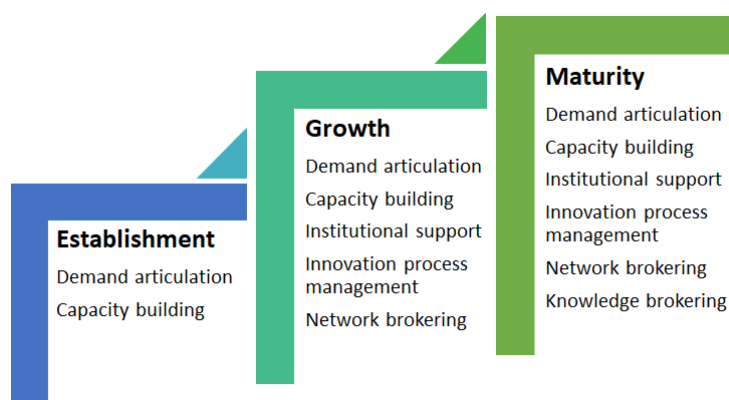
Establishment
Demand articulation
Capacity building

Growth
Demand articulation
Capacity building
Institutional support
Innovation process management
Network brokering

Maturity
Demand articulation
Capacity building
Institutional support
Innovation process management
Network brokering
Knowledge brokering